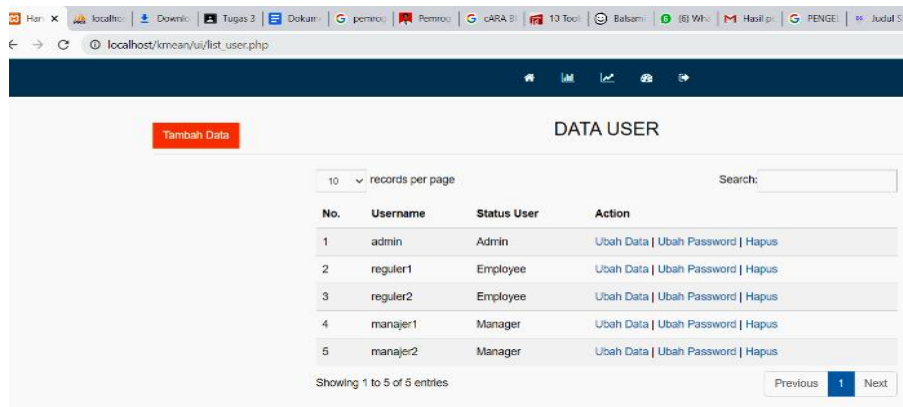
Han × localho Downlo Tugas 3 Dokum pemrog Pemrog cARA B 10 Tool Balsam (6) Wha Hasil pe PENGE Judul S

localhost/kmean/ui/list_user.php

Tambah Data

DATA USER

10 records per page

Search:

| No. | Username | Status User | Action |
|---|---|---|---|
| 1 | admin | Admin | Ubah Data \| Ubah Password \| Hapus |
| 2 | reguler1 | Employee | Ubah Data \| Ubah Password \| Hapus |
| 3 | reguler2 | Employee | Ubah Data \| Ubah Password \| Hapus |
| 4 | manajer1 | Manager | Ubah Data \| Ubah Password \| Hapus |
| 5 | manajer2 | Manager | Ubah Data \| Ubah Password \| Hapus |

Showing 1 to 5 of 5 entries

Previous 1 Next